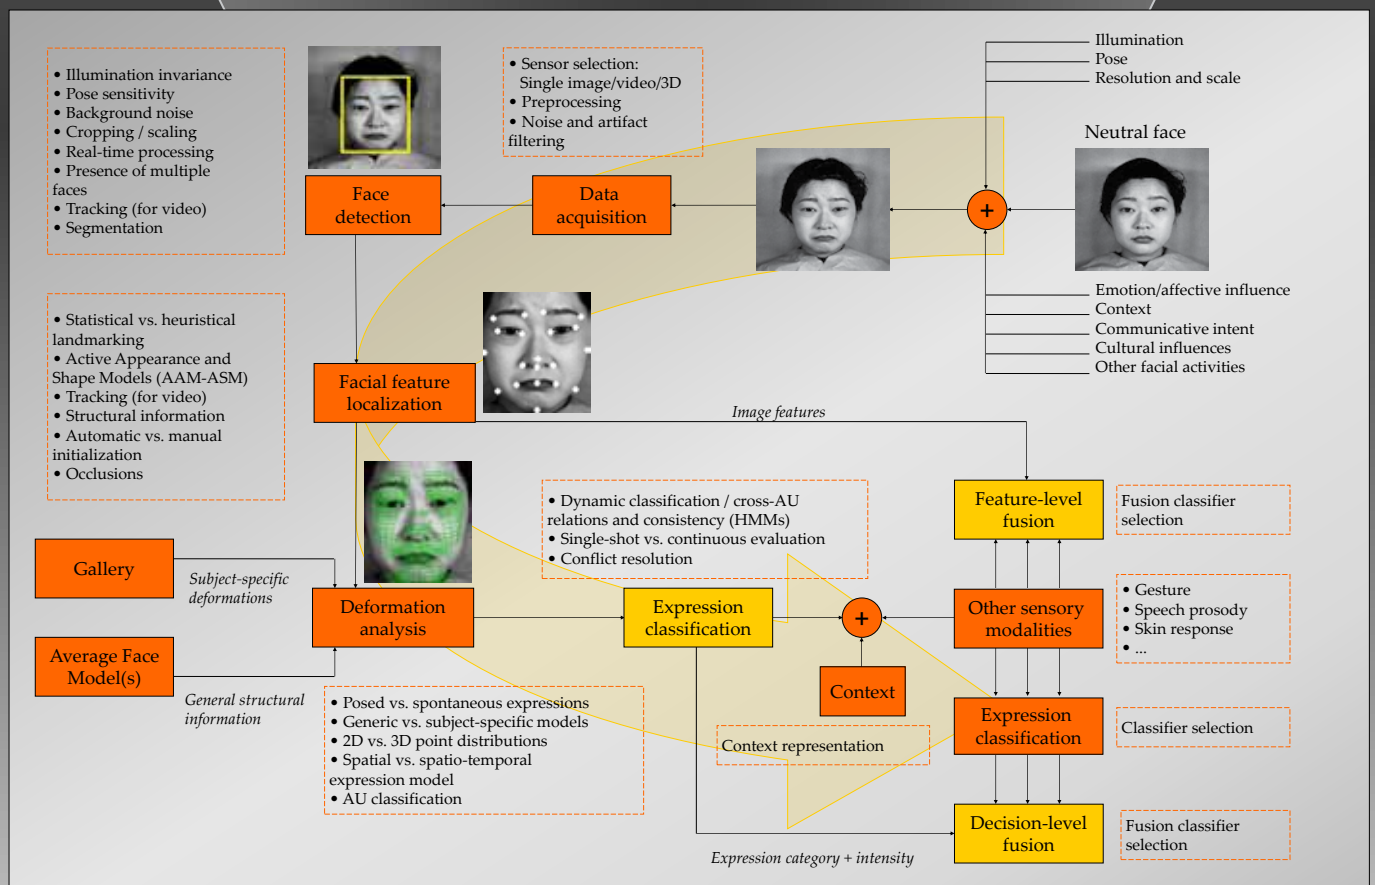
• Illumination invariance
• Pose sensitivity
• Background noise
• Cropping / scaling
• Real-time processing
• Presence of multiple faces
• Tracking (for video)
• Segmentation

• Sensor selection: Single image/video/3D
• Preprocessing
• Noise and artifact filtering

Illumination
Pose
Resolution and scale

Neutral face

Face detection

Data acquisition

+

Emotion/affective influence
Context
Communicative intent
Cultural influences
Other facial activities

• Statistical vs. heuristical landmarking
• Active Appearance and Shape Models (AAM-ASM)
• Tracking (for video)
• Structural information
• Automatic vs. manual initialization
• Occlusions

Facial feature localization

Image features

• Dynamic classification / cross-AU relations and consistency (HMMs)
• Single-shot vs. continuous evaluation
• Conflict resolution

Feature-level fusion

Fusion classifier selection

Gallery

Subject-specific deformations

Deformation analysis

Expression classification

+

Other sensory modalities

• Gesture
• Speech prosody
• Skin response
• ...

Average Face Model(s)

General structural information

Context

• Posed vs. spontaneous expressions
• Generic vs. subject-specific models
• 2D vs. 3D point distributions
• Spatial vs. spatio-temporal expression model
• AU classification

Context representation

Expression classification

Classifier selection

Decision-level fusion

Fusion classifier selection

Expression category + intensity